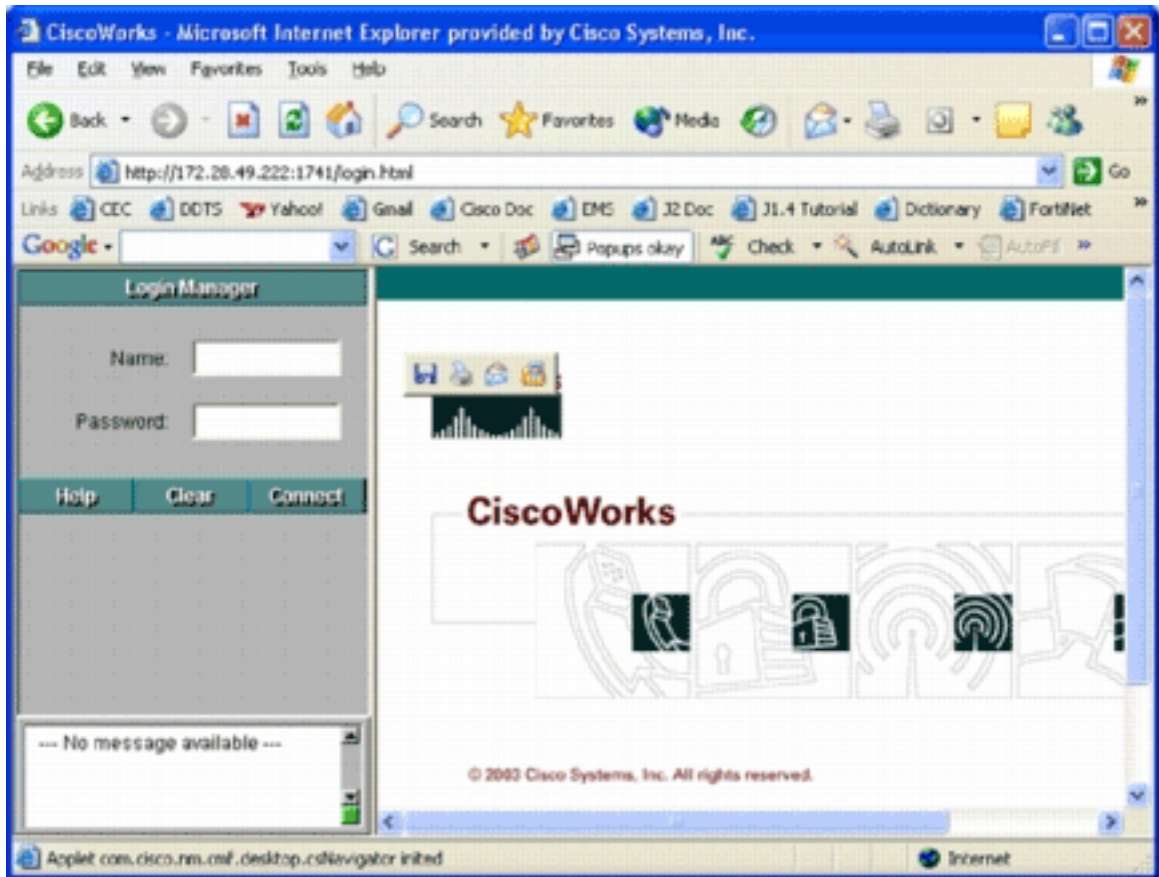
CiscoWorks - Microsoft Internet Explorer provided by Cisco Systems, Inc.

File Edit View Favorites Tools Help

Back Search Favorites Media

Address http://172.28.49.222:1741/login.html Go

Links CEC DDTS Yahoo! Gmail Cisco Doc EMS J2 Doc J1.4 Tutorial Dictionary FortiNet

Google Search Popups okay Check AutoLink AutoFill

Login Manager

Name:

Password:

Help Clear Connect

--- No message available ---

CiscoWorks

© 2003 Cisco Systems, Inc. All rights reserved.

Applet com.cisco.nm.cmf.desktop.csNavigator inited

Internet